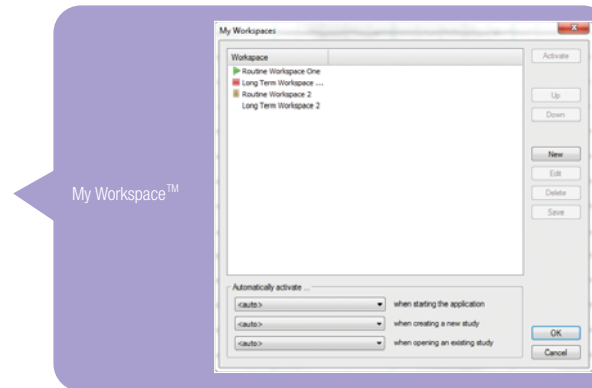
My Workspace$^{TM}$

My Workspaces

Workspace

Routine Workspace One

Long Term Workspace ...

Routine Workspace 2

Long Term Workspace 2

Activate

Up

Down

New

Edit

Delete

Save

Automatically activate ...

<auto> when starting the application

<auto> when creating a new study

<auto> when opening an existing study

OK

Cancel